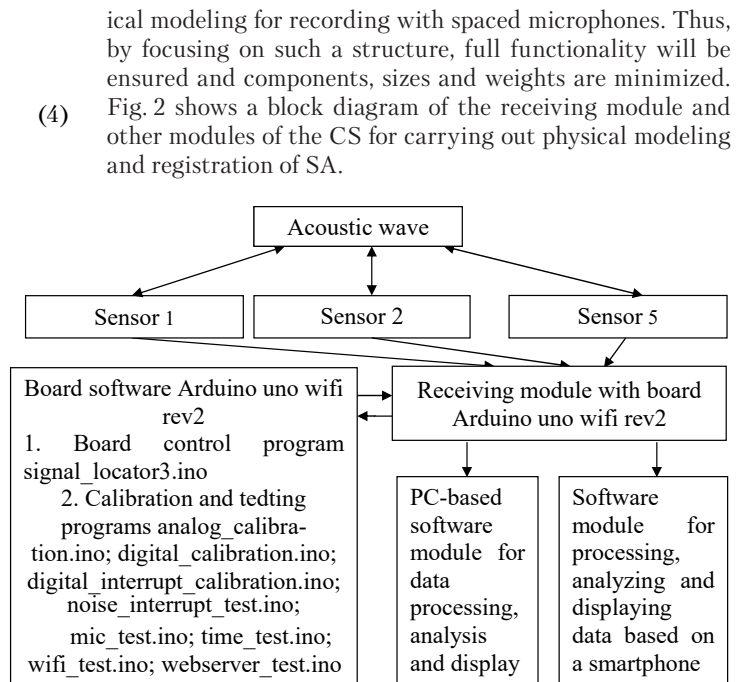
(4)

ical modeling for recording with spaced microphones. Thus, by focusing on such a structure, full functionality will be ensured and components, sizes and weights are minimized. Fig. 2 shows a block diagram of the receiving module and other modules of the CS for carrying out physical modeling and registration of SA.

Acoustic wave

Sensor 1

Sensor 2

Sensor 5

Board software Arduino uno wifi rev2
1. Board control program signal_locator3.ino
2. Calibration and tedting programs analog_calibration.ino; digital_calibration.ino; digital_interrupt_calibration.ino; noise_interrupt_test.ino; mic_test.ino; time_test.ino; wifi_test.ino; webserver_test.ino

Receiving module with board Arduino uno wifi rev2

PC-based software module for data processing, analysis and display

Software module for processing, analyzing and displaying data based on a smartphone